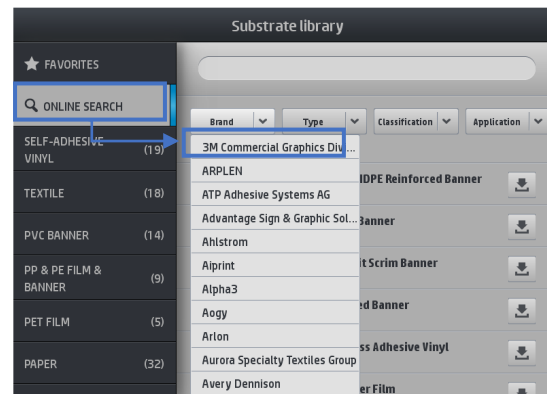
Substrate library

FAVORITES

ONLINE SEARCH

SELF-ADHESIVE VINYL (19)

TEXTILE (18)

PVC BANNER (14)

PP & PE FILM & BANNER (9)

PET FILM (5)

PAPER (32)

Brand
Type
Classification
Application

3M Commercial Graphics Div...
ARPLEN
ATP Adhesive Systems AG
Advantage Sign & Graphic Sol...
Ahlstrom
Aiprint
Alpha3
Aogy
Arlon
Aurora Specialty Textiles Group
Avery Dennison

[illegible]DPE Reinforced Banner
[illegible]anner
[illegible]t Scrim Banner
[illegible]ed Banner
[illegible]ss Adhesive Vinyl
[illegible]er Film